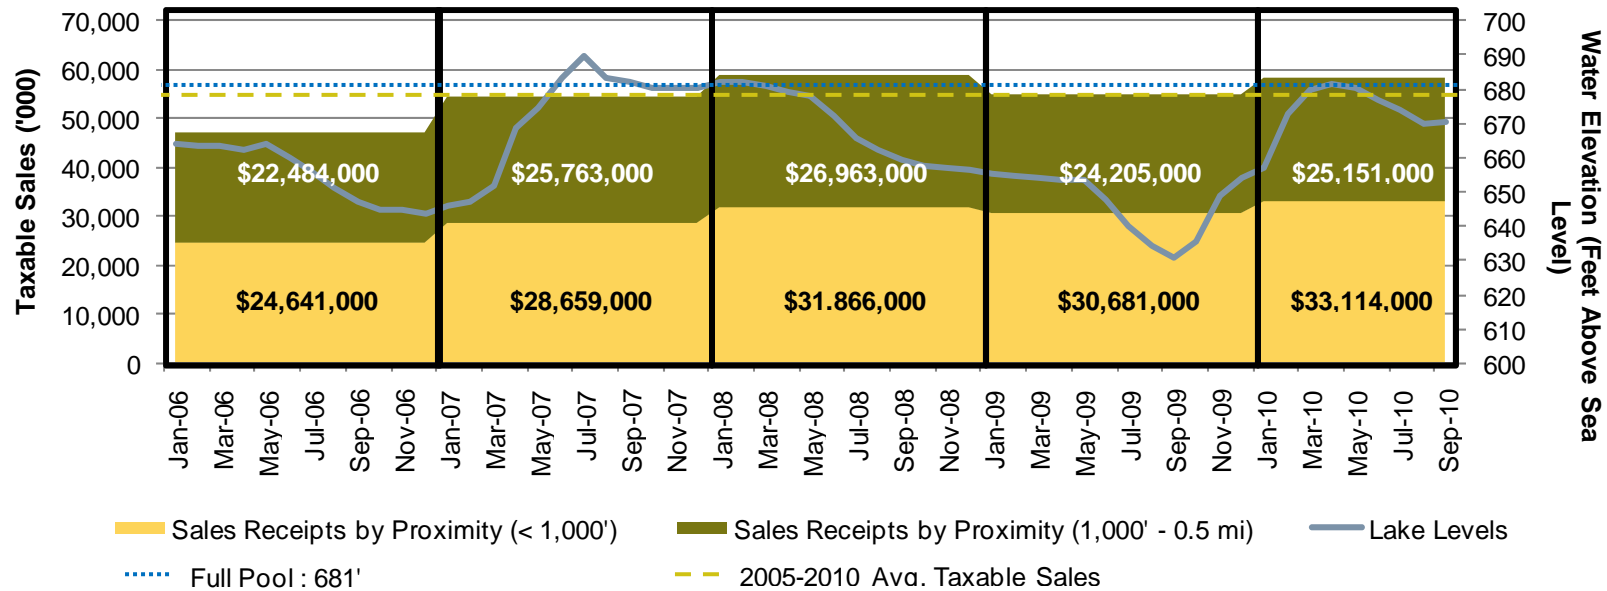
Taxable Sales ('000)

70,000
60,000
50,000
40,000
30,000
20,000
10,000
0

700
690
680
670
660
650
640
630
620
610
600

Water Elevation (Feet Above Sea Level)

$22,484,000
$25,763,000
$26,963,000
$24,205,000
$25,151,000

$24,641,000
$28,659,000
$31.866,000
$30,681,000
$33,114,000

Jan-06
Mar-06
May-06
Jul-06
Sep-06
Nov-06
Jan-07
Mar-07
May-07
Jul-07
Sep-07
Nov-07
Jan-08
Mar-08
May-08
Jul-08
Sep-08
Nov-08
Jan-09
Mar-09
May-09
Jul-09
Sep-09
Nov-09
Jan-10
Mar-10
May-10
Jul-10
Sep-10

Sales Receipts by Proximity (< 1,000')
Sales Receipts by Proximity (1,000' - 0.5 mi)
Lake Levels
Full Pool : 681'
2005-2010 Avg. Taxable Sales